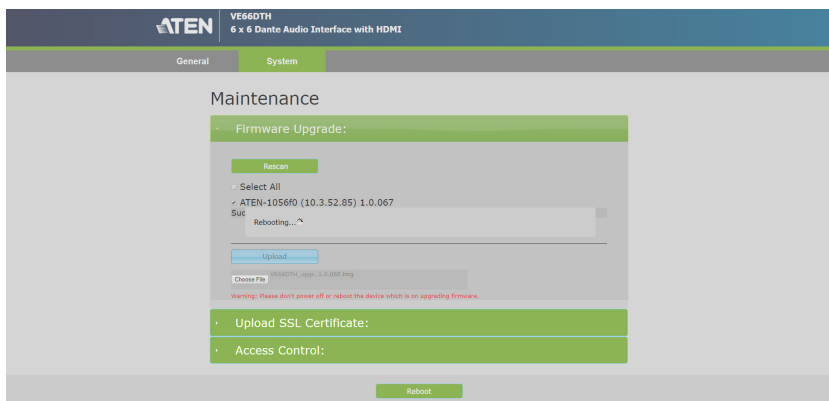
ATEN
VE66DTH
6 x 6 Dante Audio Interface with HDMI

General
System

Maintenance

Firmware Upgrade:

Rescan

Select All

ATEN-1056f0 (10.3.52.85) 1.0.067

Suc

Rebooting...

Upload

Choose File VE66DTH_upgr_1.0.068.bmg

Warning: Please don't power off or reboot the device which is on upgrading firmware.

Upload SSL Certificate:

Access Control:

Reboot